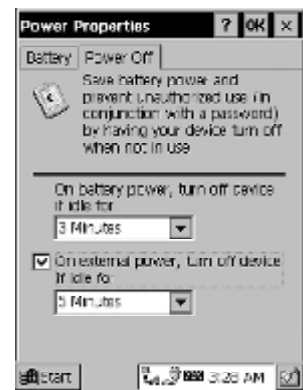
Power Properties ? OK ×

Battery Power Off

Save battery power and prevent unauthorized use (in conjunction with a password) by having your device turn off when not in use

On battery power, turn off device if idle for

3 Minutes

On external power, turn off device if idle for

5 Minutes

Start

3:26 AM